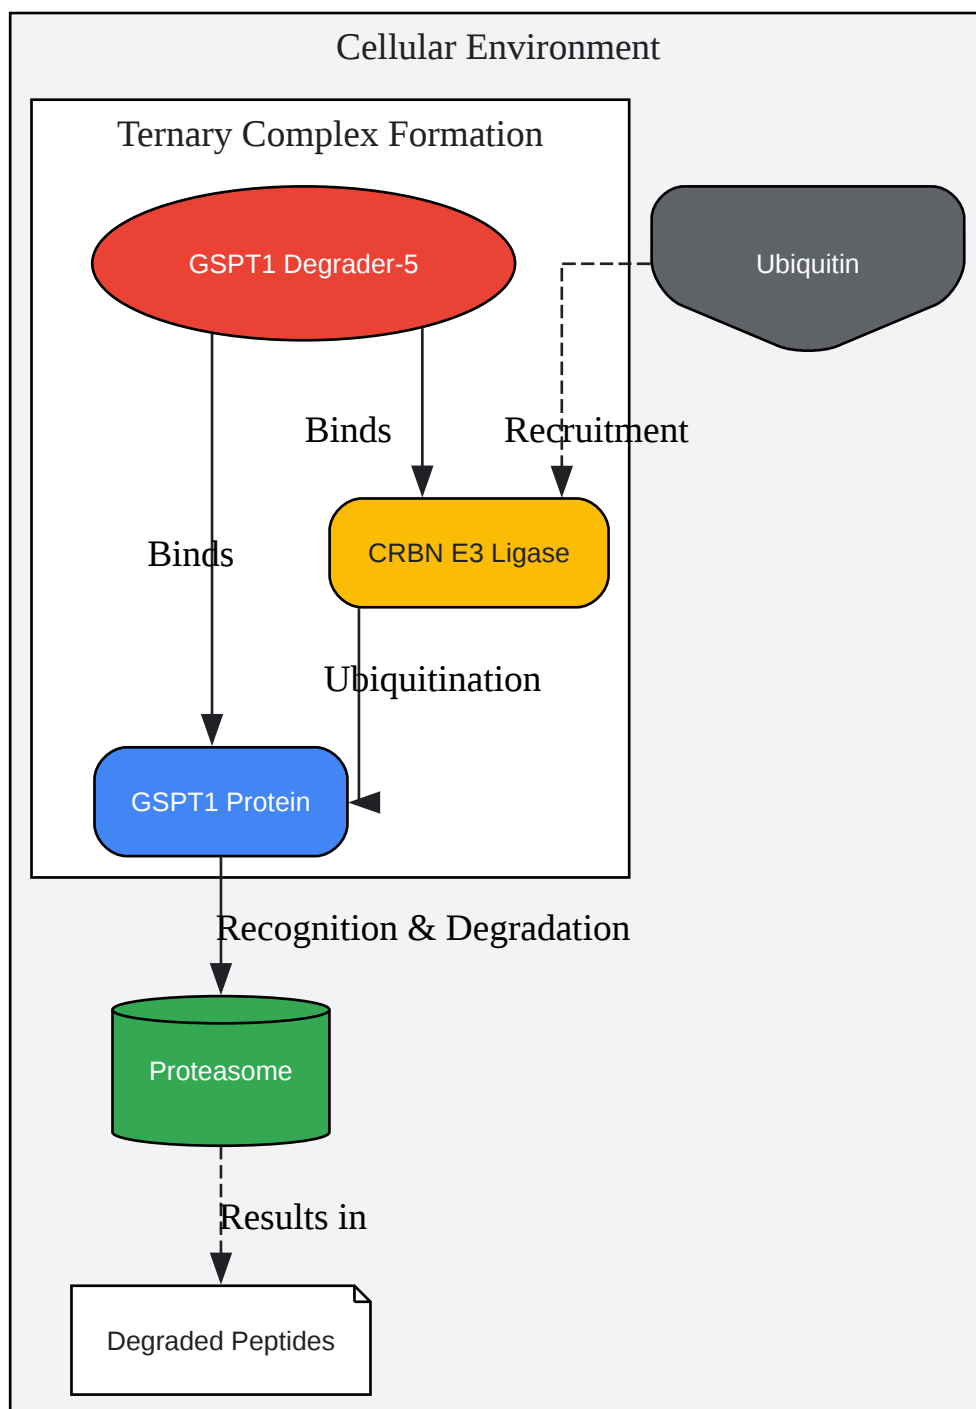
Cellular Environment

Ternary Complex Formation

GSPT1 Degrader-5

Ubiquitin

Binds

Recruitment

Binds

CRBN E3 Ligase

Ubiquitination

GSPT1 Protein

Recognition & Degradation

Proteasome

Results in

Degraded Peptides